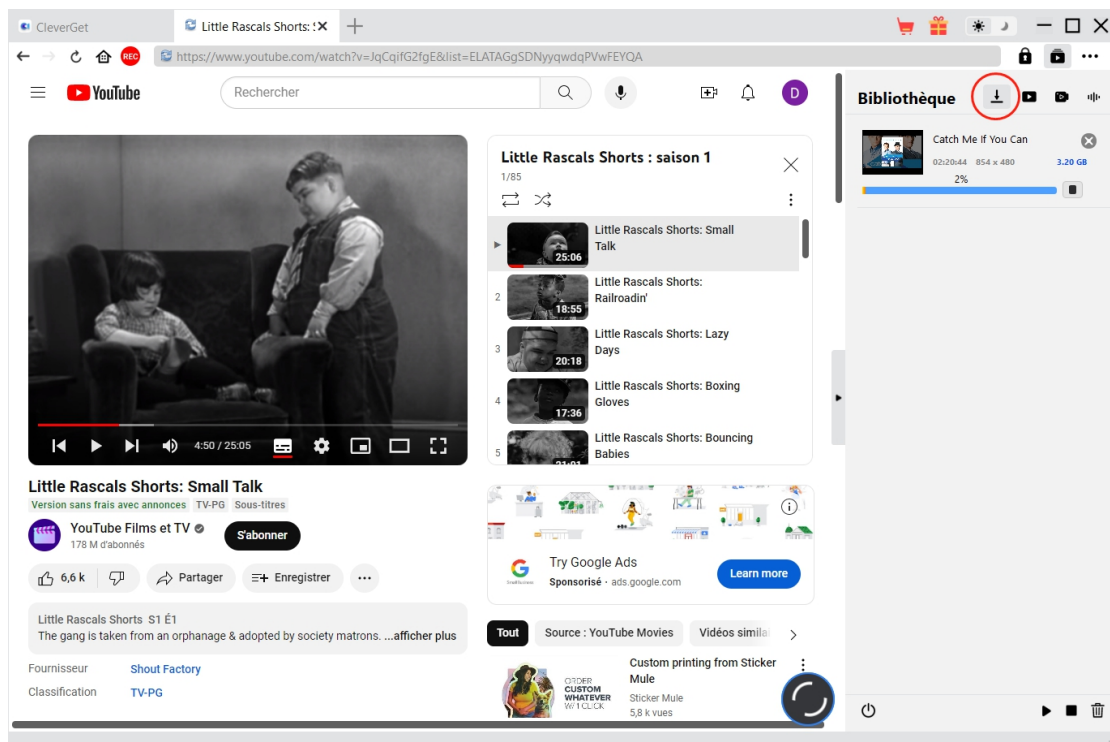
CleverGet
Little Rascals Shorts: S
REC
https://www.youtube.com/watch?v=JqCqifG2fgE&list=ELATAGgSDNyyqwdqPVwFEYQA
YouTube
Rechercher
D
Bibliothèque
Catch Me If You Can
02:20:44 854 x 480
3.20 GB
2%
Little Rascals Shorts : saison 1
1/85
Little Rascals Shorts: Small Talk
25:06
2
Little Rascals Shorts: Railroadin'
18:55
3
Little Rascals Shorts: Lazy Days
20:18
4
Little Rascals Shorts: Boxing Gloves
17:36
5
Little Rascals Shorts: Bouncing Babies
4:50 / 25:05
Little Rascals Shorts: Small Talk
Version sans frais avec annonces TV-PG Sous-titres
YouTube Films et TV
178 M d'abonnés
S'abonner
6,6 k
Partager
Enregistrer
Little Rascals Shorts S1 É1
The gang is taken from an orphanage & adopted by society matrons. ...afficher plus
Fournisseur
Shout Factory
Classification
TV-PG
Try Google Ads
Sponsorisé · ads.google.com
Learn more
Tout
Source : YouTube Movies
Vidéos simila
Custom printing from Sticker Mule
ORDER CUSTOM WHATEVER W/ 1 CLICK
Sticker Mule
5,8 k vues